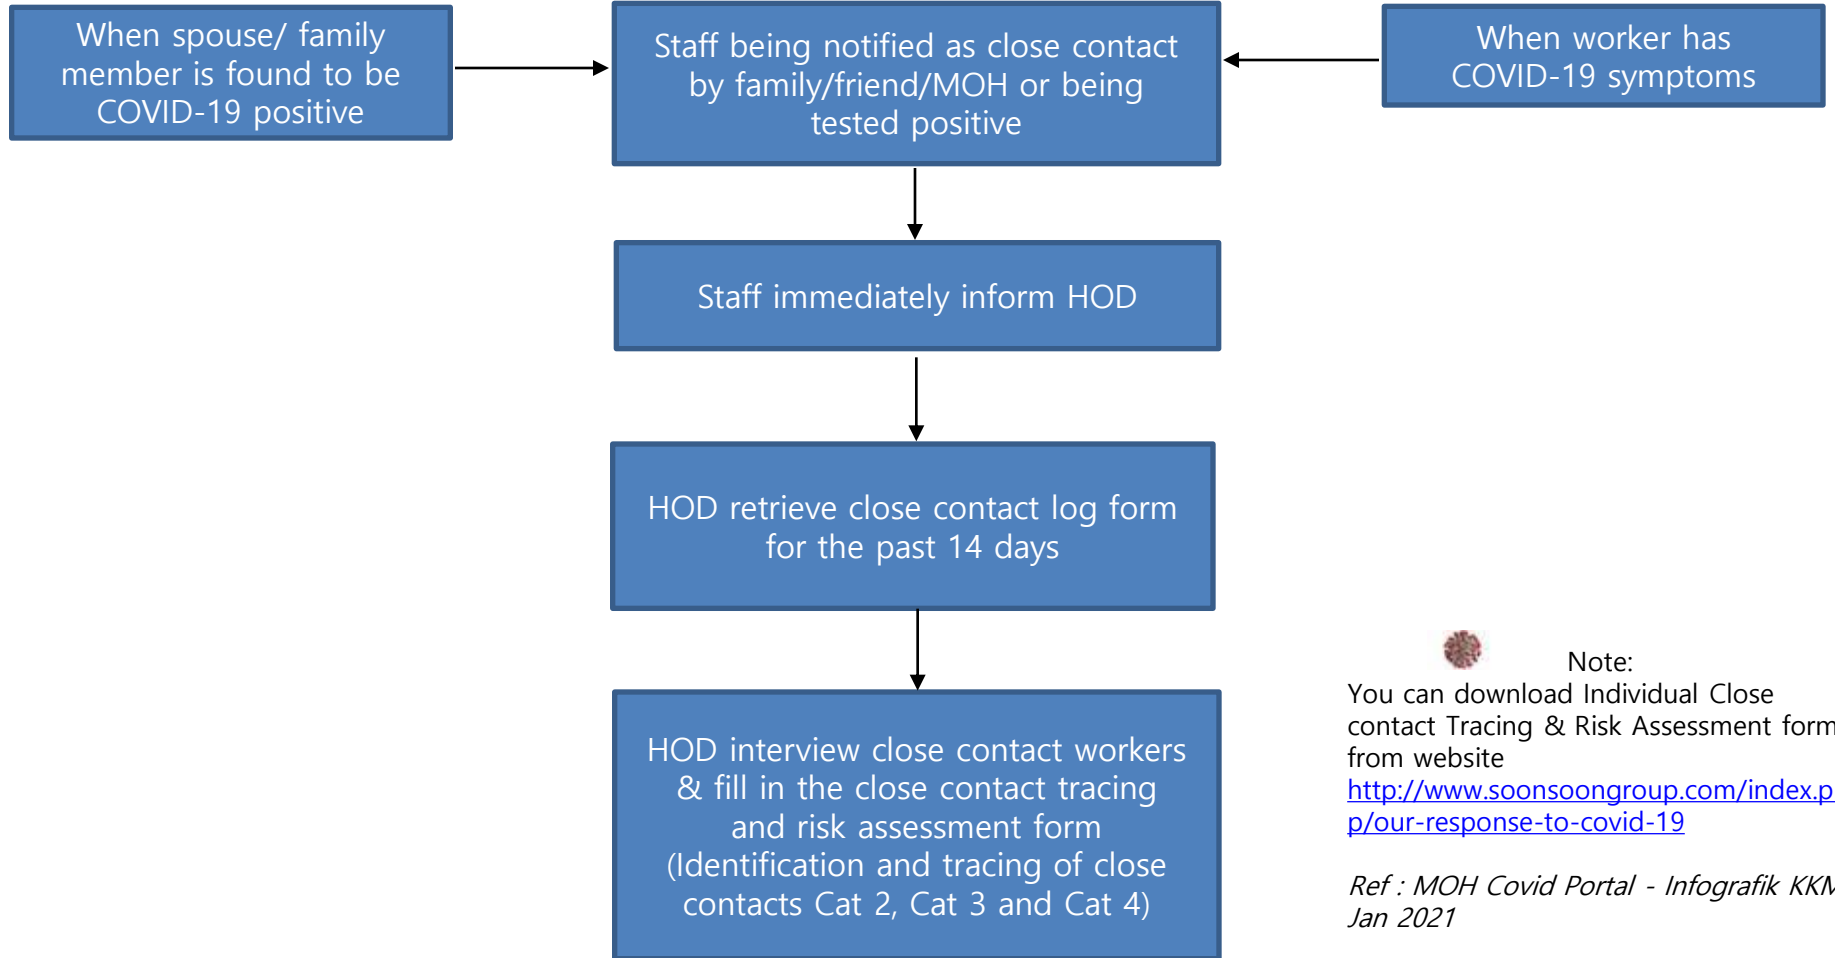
When spouse/ family member is found to be COVID-19 positive

Staff being notified as close contact by family/friend/MOH or being tested positive

When worker has COVID-19 symptoms

Staff immediately inform HOD

HOD retrieve close contact log form for the past 14 days

HOD interview close contact workers & fill in the close contact tracing and risk assessment form (Identification and tracing of close contacts Cat 2, Cat 3 and Cat 4)

Note:
You can download Individual Close contact Tracing & Risk Assessment form from website http://www.soonsoongroup.com/index.p p/our-response-to-covid-19

Ref : MOH Covid Portal - Infografik KK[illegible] Jan 2021